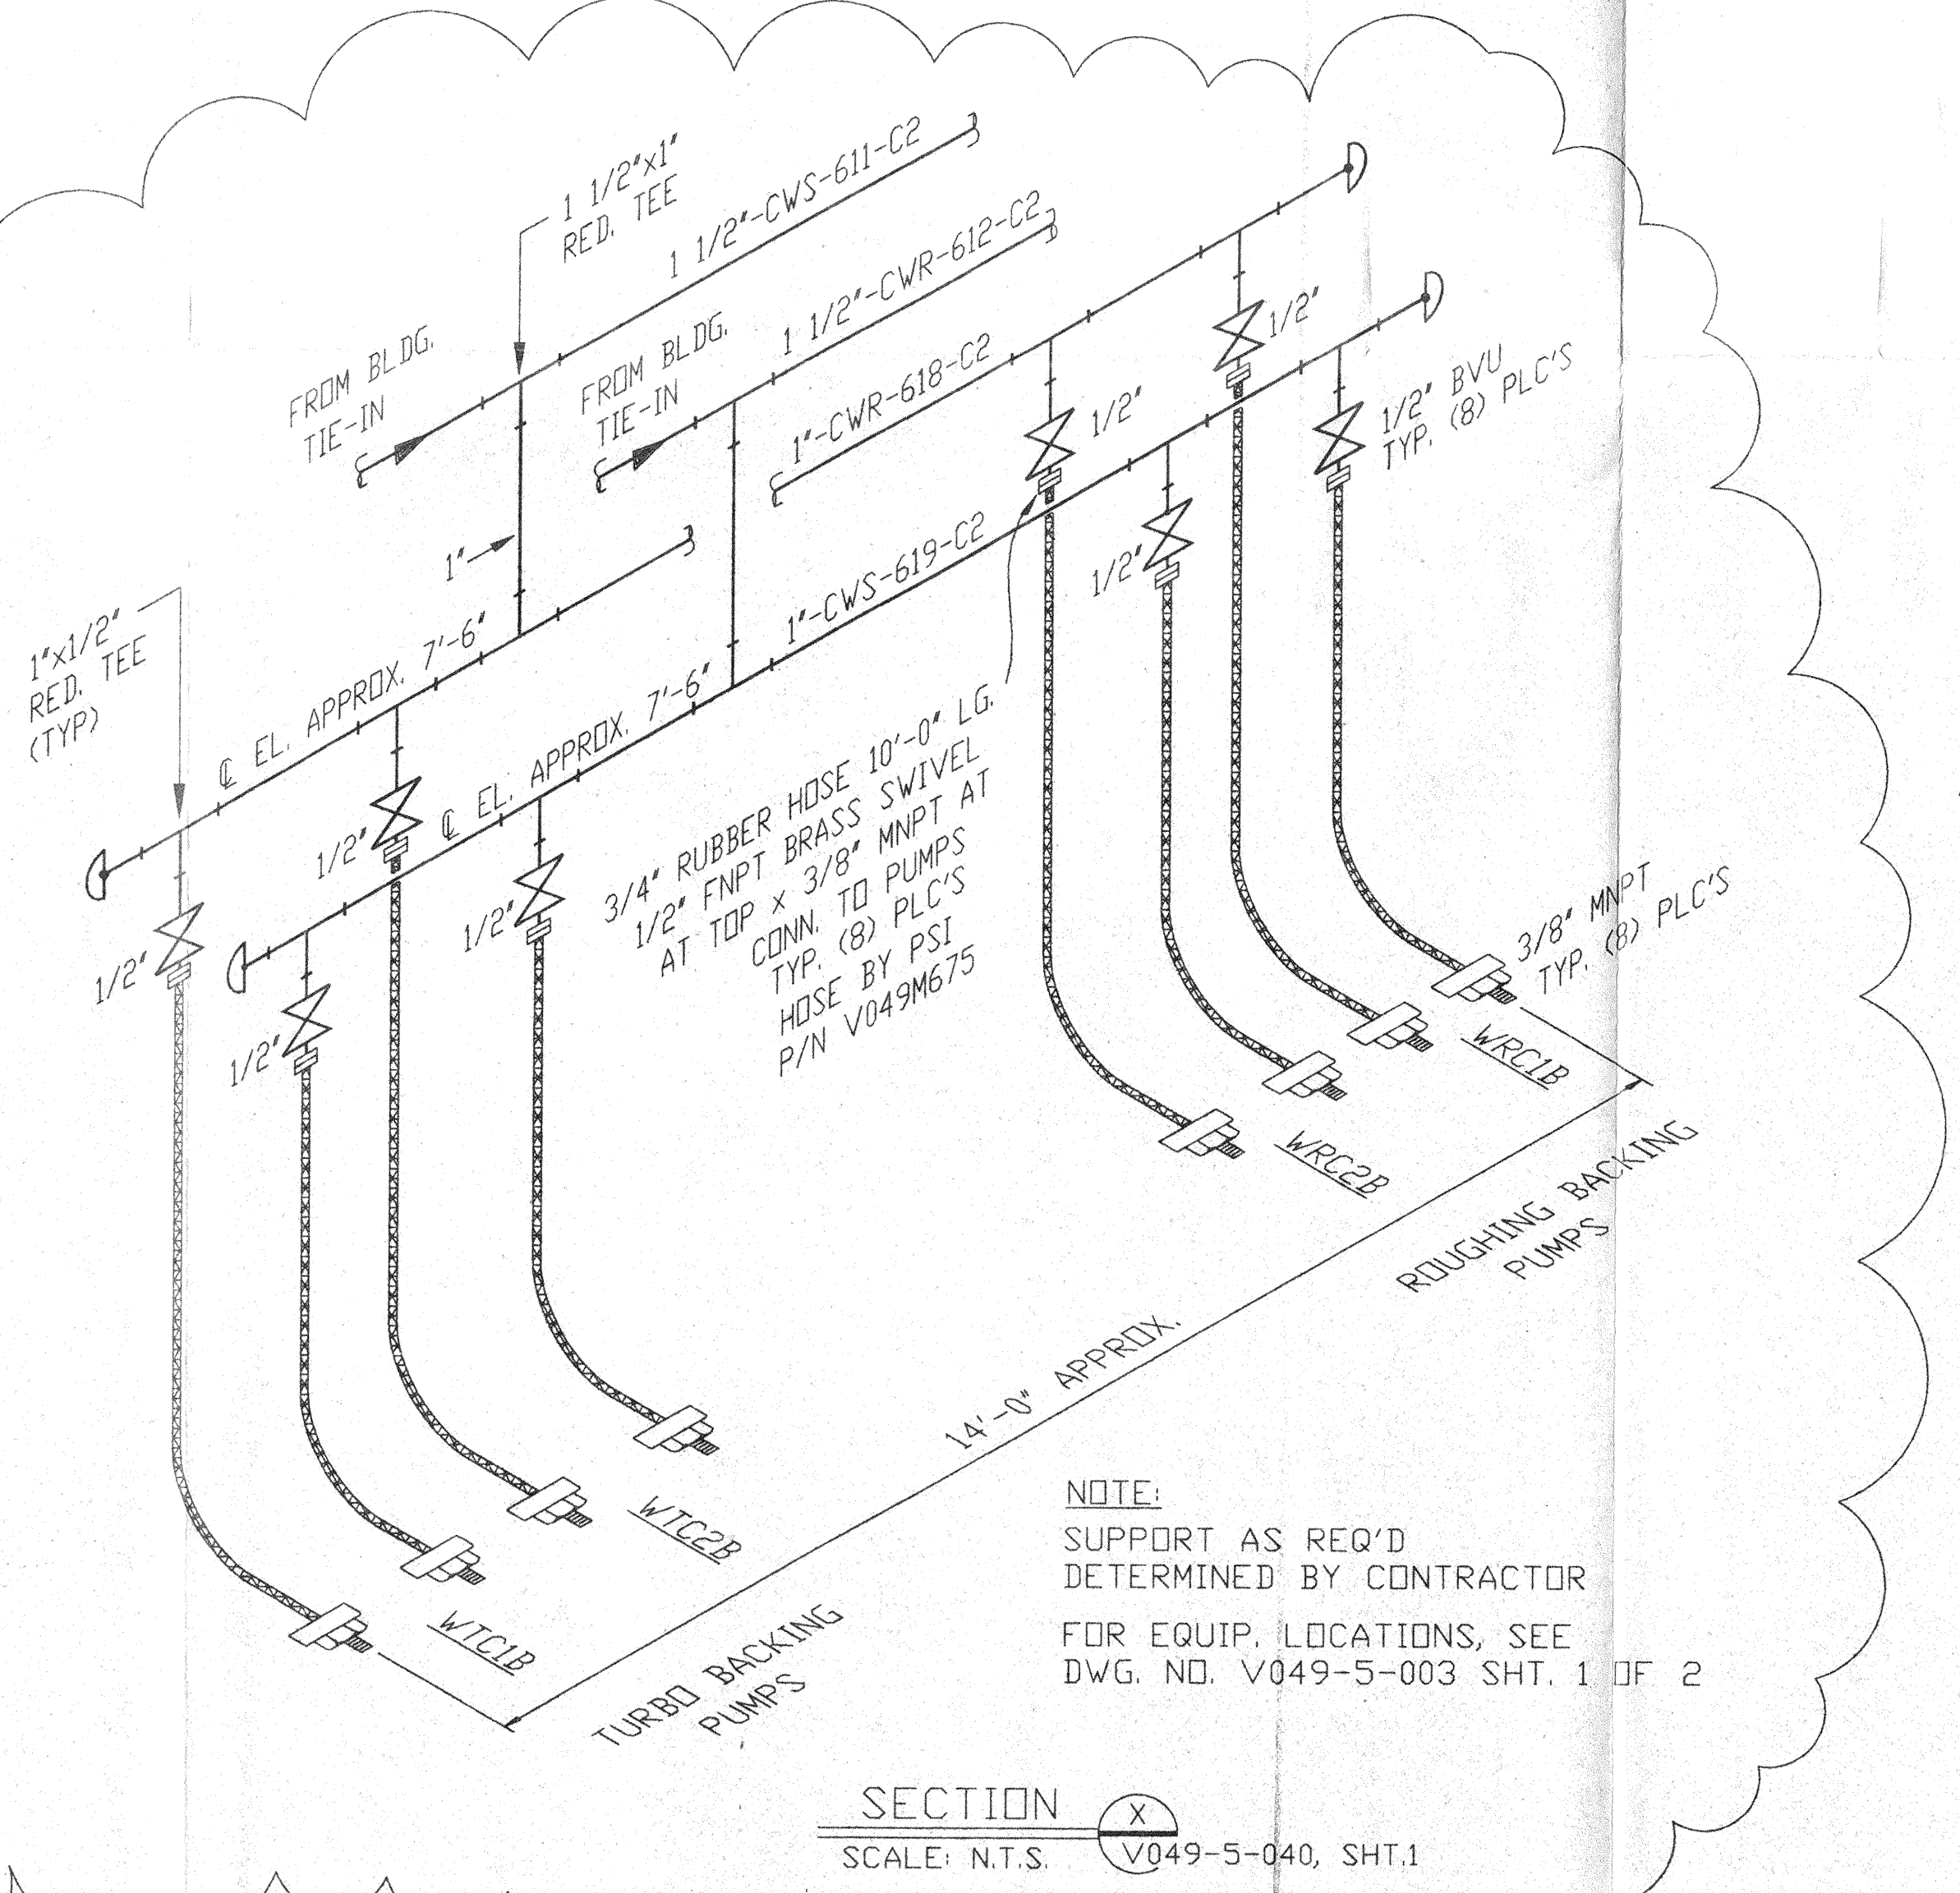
1 1/2"x1"
RED. TEE

1 1/2"-CWS-611-C2

1 1/2"-CWR-612-C2

FROM BLDG.
TIE-IN

FROM BLDG.
TIE-IN

1"-CWR-618-C2

1/2"

1/2"

1/2" BVU
TYP. (8) PLC'S

1"

1"-CWS-619-C2

1/2"

1"x1/2"
RED. TEE
(TYP)

℄ EL. APPROX. 7'-6"

℄ EL. APPROX. 7'-6"

1/2"

1/2"

3/4" RUBBER HOSE 10'-0" LG.
1/2" FNPT BRASS SWIVEL
AT TOP x 3/8" MNPT AT
CONN. TO PUMPS
TYP. (8) PLC'S
HOSE BY PSI
P/N V049M675

1/2"

1/2"

3/8" MNPT
TYP. (8) PLC'S

WRC1B

WRC2B

ROUGHING BACKING
PUMPS

14'-0" APPROX.

WTC2B

WTC1B

TURBO BACKING
PUMPS

NOTE:
SUPPORT AS REQ'D
DETERMINED BY CONTRACTOR

FOR EQUIP. LOCATIONS, SEE
DWG. NO. V049-5-003 SHT. 1 OF 2

SECTION
SCALE: N.T.S.

X
V049-5-040, SHT.1